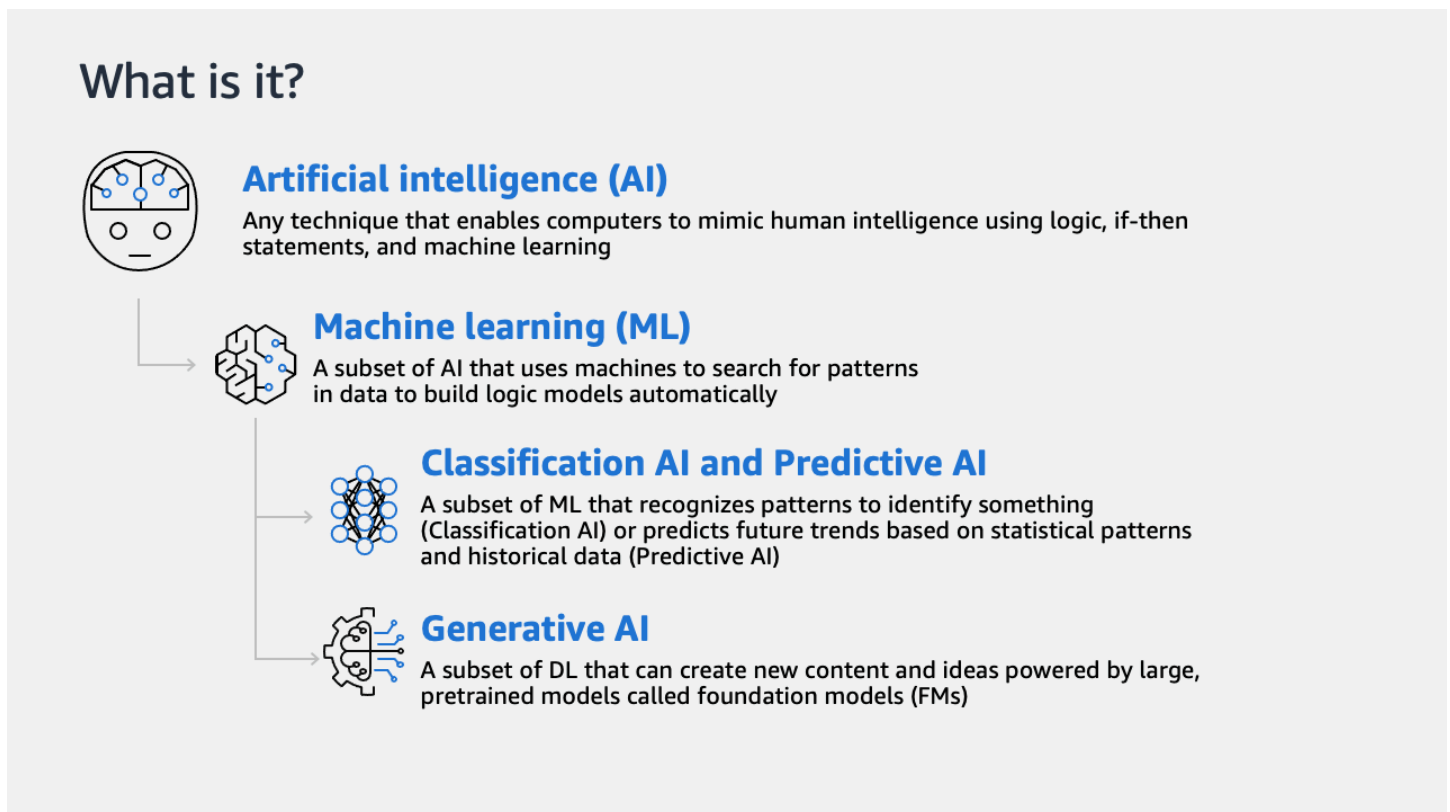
What is it?

Artificial intelligence (AI)

Any technique that enables computers to mimic human intelligence using logic, if-then statements, and machine learning

Machine learning (ML)

A subset of AI that uses machines to search for patterns in data to build logic models automatically

Classification AI and Predictive AI

A subset of ML that recognizes patterns to identify something (Classification AI) or predicts future trends based on statistical patterns and historical data (Predictive AI)

Generative AI

A subset of DL that can create new content and ideas powered by large, pretrained models called foundation models (FMs)